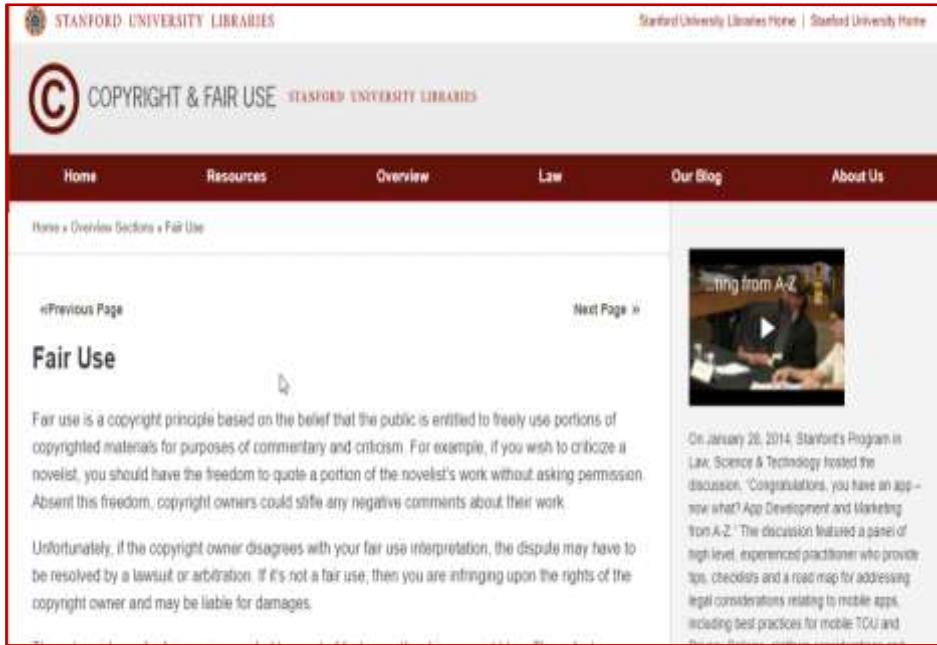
STANFORD UNIVERSITY LIBRARIES

Stanford University Libraries Home | Stanford University Home

COPYRIGHT & FAIR USE STANFORD UNIVERSITY LIBRARIES

Home Resources Overview Law Our Blog About Us

Home » Overview Sections » Fair Use

«Previous Page

Next Page »

Fair Use

Fair use is a copyright principle based on the belief that the public is entitled to freely use portions of copyrighted materials for purposes of commentary and criticism. For example, if you wish to criticize a novelist, you should have the freedom to quote a portion of the novelist's work without asking permission. Absent this freedom, copyright owners could stifle any negative comments about their work.

Unfortunately, if the copyright owner disagrees with your fair use interpretation, the dispute may have to be resolved by a lawsuit or arbitration. If it's not a fair use, then you are infringing upon the rights of the copyright owner and may be liable for damages.

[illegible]

...ting from A-Z

On January 28, 2014, Stanford's Program in Law, Science & Technology hosted the discussion, "Congratulations, you have an app – now what? App Development and Marketing from A-Z." The discussion featured a panel of high level, experienced practitioner who provide tips, checklists and a road map for addressing legal considerations relating to mobile apps, including best practices for mobile TOU and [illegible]